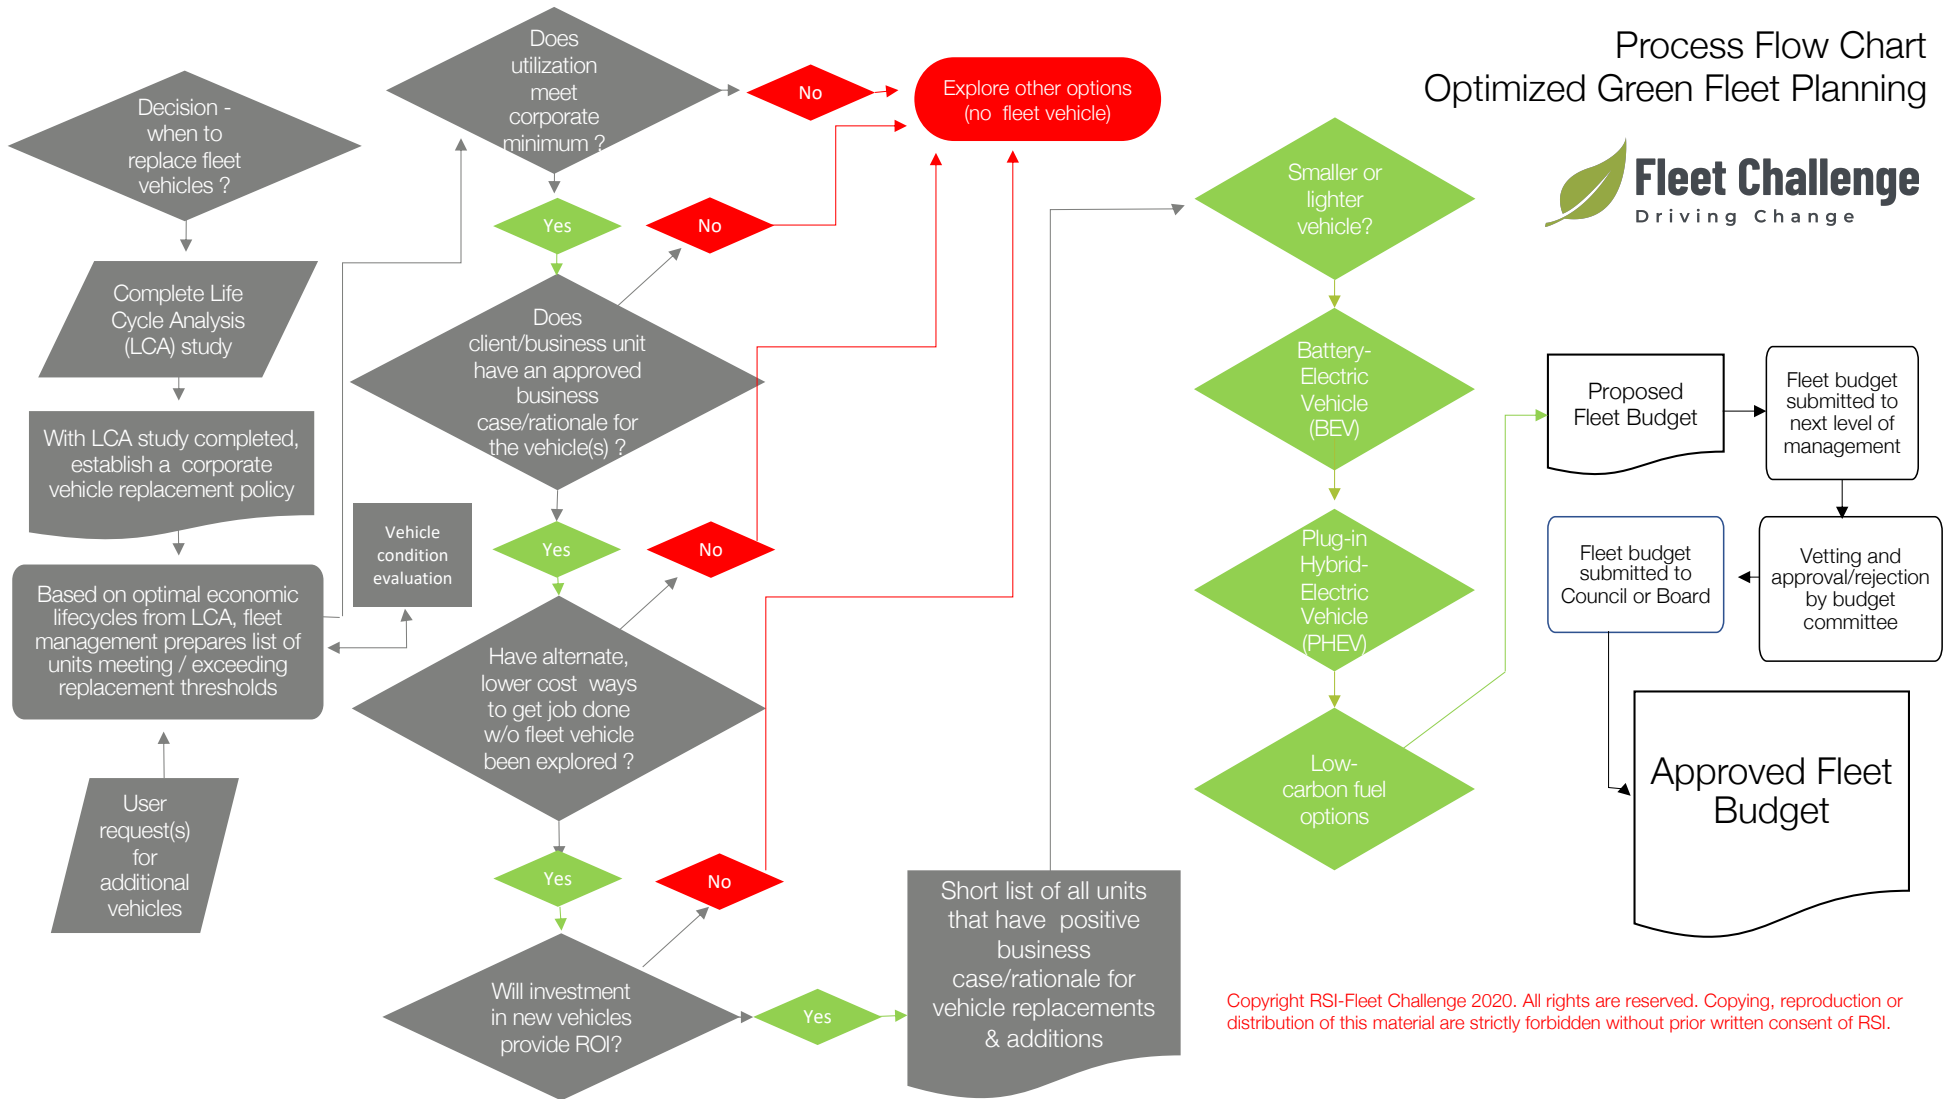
Process Flow Chart
Optimized Green Fleet Planning

Fleet Challenge
Driving Change

Decision - when to replace fleet vehicles ?

Complete Life Cycle Analysis (LCA) study

With LCA study completed, establish a corporate vehicle replacement policy

Based on optimal economic lifecycles from LCA, fleet management prepares list of units meeting / exceeding replacement thresholds

Vehicle condition evaluation

User request(s) for additional vehicles

Does utilization meet corporate minimum ?

No

Explore other options (no fleet vehicle)

Yes

No

Does client/business unit have an approved business case/rationale for the vehicle(s) ?

Yes

No

Have alternate, lower cost ways to get job done w/o fleet vehicle been explored ?

Yes

No

Will investment in new vehicles provide ROI?

Yes

Short list of all units that have positive business case/rationale for vehicle replacements & additions

Smaller or lighter vehicle?

Battery-Electric Vehicle (BEV)

Plug-in Hybrid-Electric Vehicle (PHEV)

Low-carbon fuel options

Proposed Fleet Budget

Fleet budget submitted to next level of management

Vetting and approval/rejection by budget committee

Fleet budget submitted to Council or Board

Approved Fleet Budget

Copyright RSI-Fleet Challenge 2020. All rights are reserved. Copying, reproduction or distribution of this material are strictly forbidden without prior written consent of RSI.